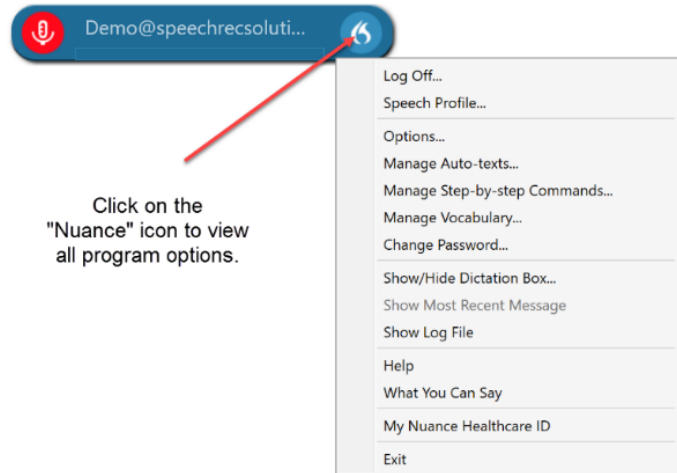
Demo@speechrecsoluti...

Log Off...
Speech Profile...
Options...
Manage Auto-texts...
Manage Step-by-step Commands...
Manage Vocabulary...
Change Password...
Show/Hide Dictation Box...
Show Most Recent Message
Show Log File
Help
What You Can Say
My Nuance Healthcare ID
Exit

Click on the "Nuance" icon to view all program options.